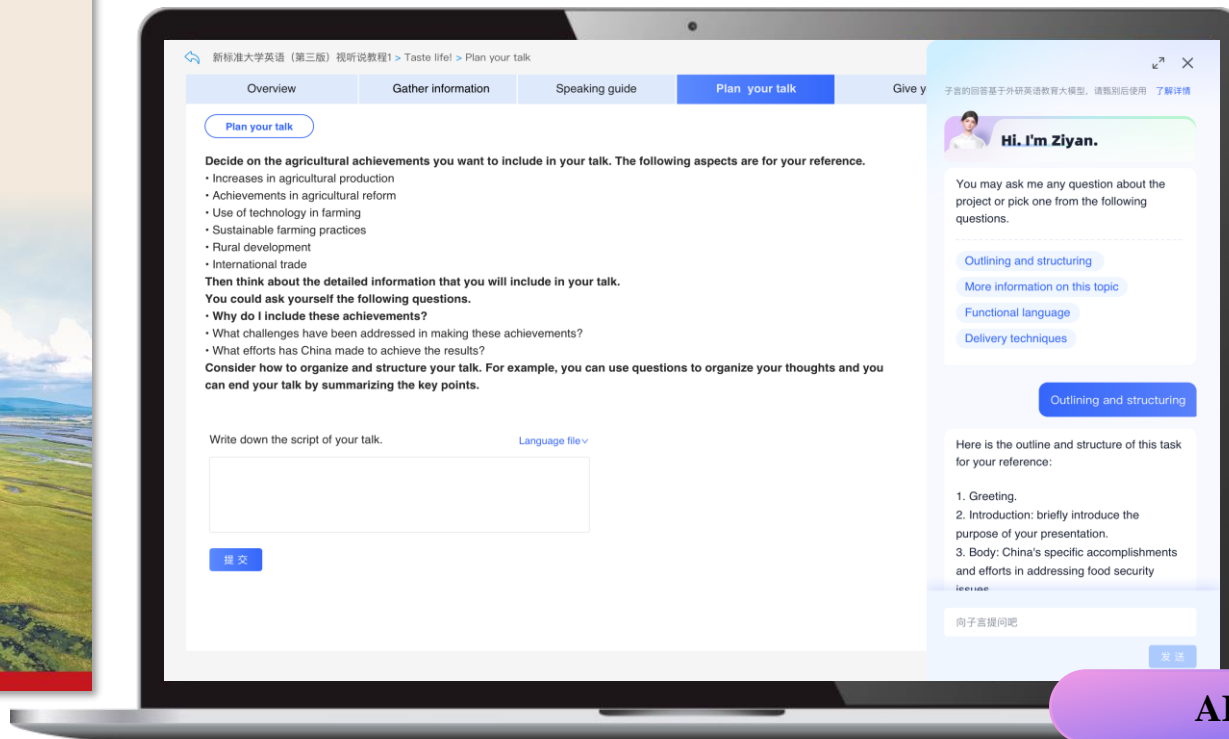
新标准大学英语（第三版）视听说教程1 > Taste life! > Plan your talk

Overview | Gather information | Speaking guide | Plan your talk | Give y

Plan your talk

Decide on the agricultural achievements you want to include in your talk. The following aspects are for your reference.
• Increases in agricultural production
• Achievements in agricultural reform
• Use of technology in farming
• Sustainable farming practices
• Rural development
• International trade
Then think about the detailed information that you will include in your talk.
You could ask yourself the following questions.
• Why do I include these achievements?
• What challenges have been addressed in making these achievements?
• What efforts has China made to achieve the results?
Consider how to organize and structure your talk. For example, you can use questions to organize your thoughts and you can end your talk by summarizing the key points.

Write down the script of your talk.

Language file

提 交

子言的回答基于外研英语教育大模型，请甄别后使用 了解详情

Hi. I'm Ziyan.

You may ask me any question about the project or pick one from the following questions.

Outlining and structuring
More information on this topic
Functional language
Delivery techniques

Outlining and structuring

Here is the outline and structure of this task for your reference:

1. Greeting.
2. Introduction: briefly introduce the purpose of your presentation.
3. Body: China's specific accomplishments and efforts in addressing food security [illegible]

向子言提问吧

发 送

AI